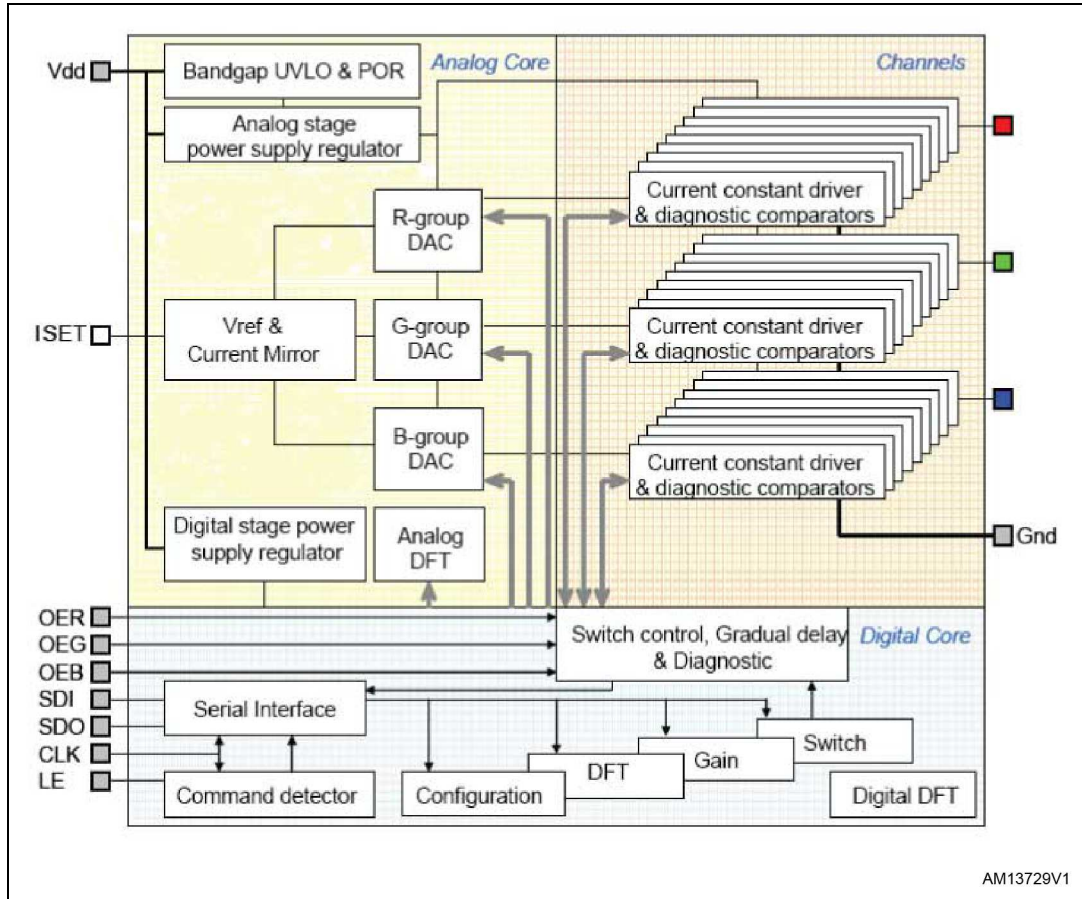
Vdd
Bandgap UVLO & POR
Analog Core
Channels
Analog stage power supply regulator
R-group DAC
Current constant driver & diagnostic comparators
ISET
Vref & Current Mirror
G-group DAC
Current constant driver & diagnostic comparators
B-group DAC
Current constant driver & diagnostic comparators
Digital stage power supply regulator
Analog DFT
Gnd
OER
OEG
OEB
SDI
SDO
CLK
LE
Switch control, Gradual delay & Diagnostic
Digital Core
Serial Interface
Switch
Gain
DFT
Command detector
Configuration
Digital DFT
AM13729V1